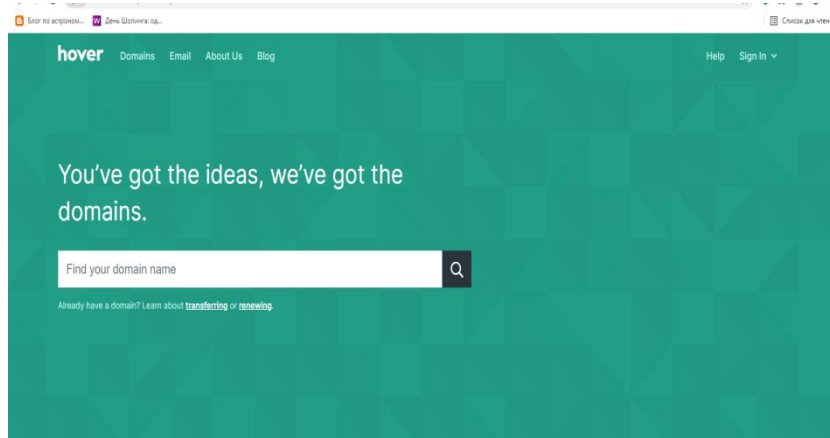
Блог по астроном... День Шопинга: од...

Список для чтен

hover Domains Email About Us Blog

Help Sign In

You've got the ideas, we've got the domains.

Find your domain name

Already have a domain? Learn about transferring or renewing.